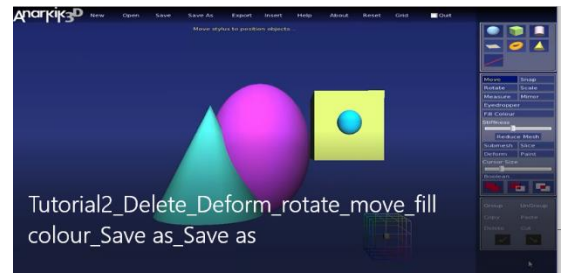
Anarkik3D New Open Save Save As Export Insert Help About Reset Grid Quit

Move stylus to position objects...

Move Snap
Rotate Scale
Measure Mirror
Eyedropper
Fill Colour
Stiffness
Reduce Mesh
Submesh Slice
Deform Paint
Cursor Size
Boolean

Group UnGroup
Copy Paste
Delete Cut

Tutorial2_Delete_Deform_rotate_move_fill colour_Save as_Save as